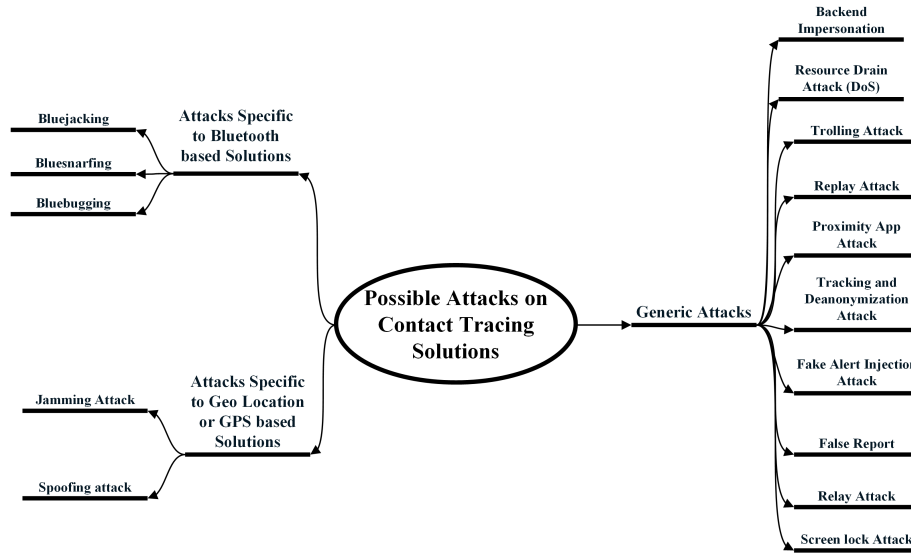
Possible Attacks on Contact Tracing Solutions

Attacks Specific to Bluetooth based Solutions

Bluejacking

Bluesnarfing

Bluebugging

Attacks Specific to Geo Location or GPS based Solutions

Jamming Attack

Spoofing attack

Generic Attacks

Backend Impersonation

Resource Drain Attack (DoS)

Trolling Attack

Replay Attack

Proximity App Attack

Tracking and Deanonymization Attack

Fake Alert Injection Attack

False Report

Relay Attack

Screen lock Attack